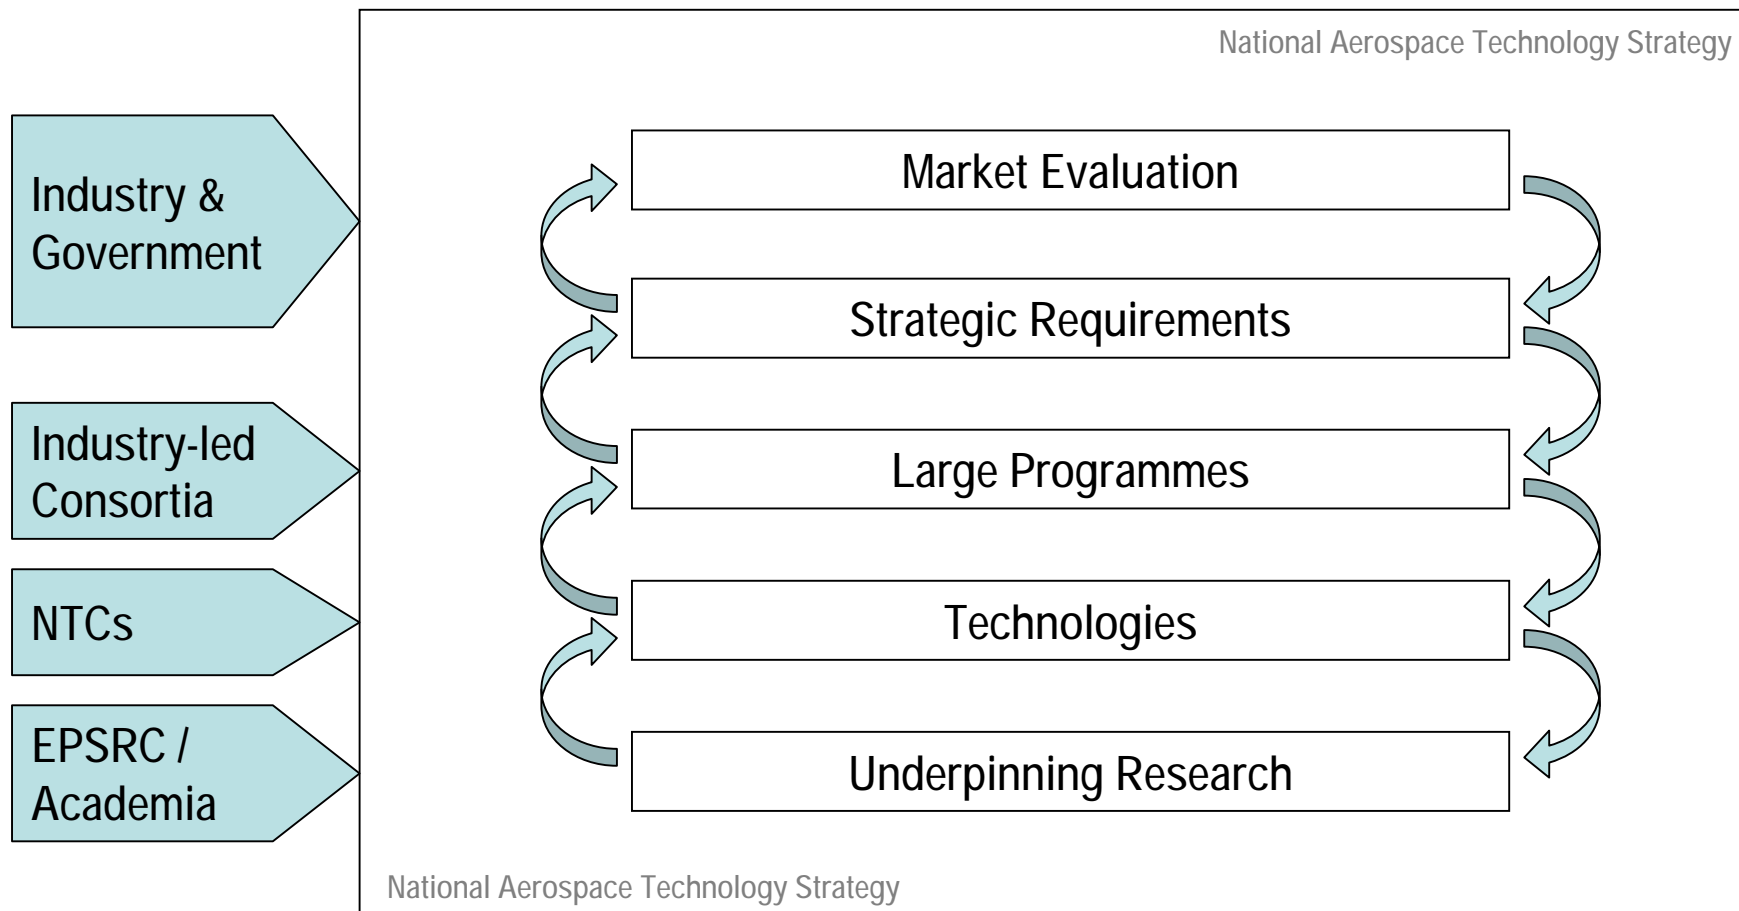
National Aerospace Technology Strategy

Industry & Government

Industry-led Consortia

NTCs

EPSRC / Academia

Market Evaluation

Strategic Requirements

Large Programmes

Technologies

Underpinning Research

National Aerospace Technology Strategy